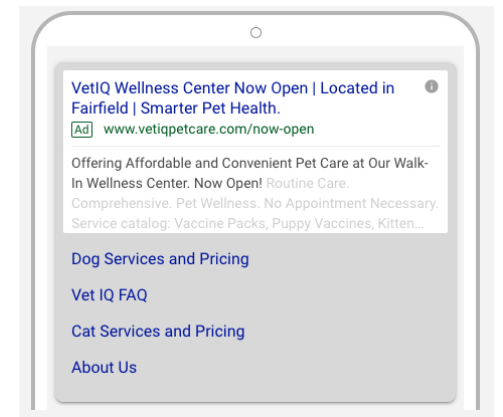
VetIQ Wellness Center Now Open | Located in Fairfield | Smarter Pet Health.

Ad www.vetiqpetcare.com/now-open

Offering Affordable and Convenient Pet Care at Our Walk-In Wellness Center. Now Open! Routine Care. Comprehensive. Pet Wellness. No Appointment Necessary. Service catalog: Vaccine Packs, Puppy Vaccines, Kitten...

Dog Services and Pricing

Vet IQ FAQ

Cat Services and Pricing

About Us